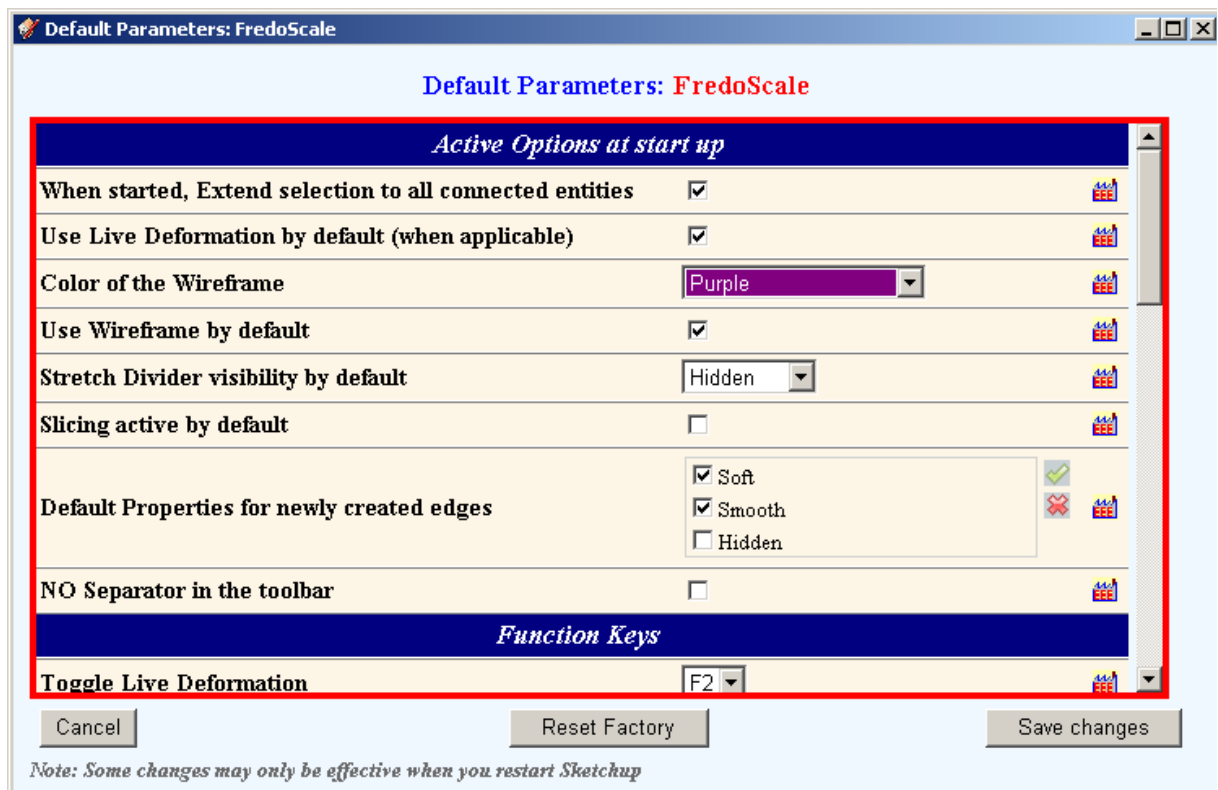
Default Parameters: FredoScale

Default Parameters: FredoScale

Active Options at start up

| | |
|---|---|
| When started, Extend selection to all connected entities | ☑ |
| Use Live Deformation by default (when applicable) | ☑ |
| Color of the Wireframe | Purple |
| Use Wireframe by default | ☑ |
| Stretch Divider visibility by default | Hidden |
| Slicing active by default | ☐ |
| Default Properties for newly created edges | ☑ Soft ☑ Smooth ☐ Hidden |
| NO Separator in the toolbar | ☐ |

Function Keys

| | |
|---|---|
| Toggle Live Deformation | F2 |

Cancel
Reset Factory
Save changes

Note: Some changes may only be effective when you restart Sketchup